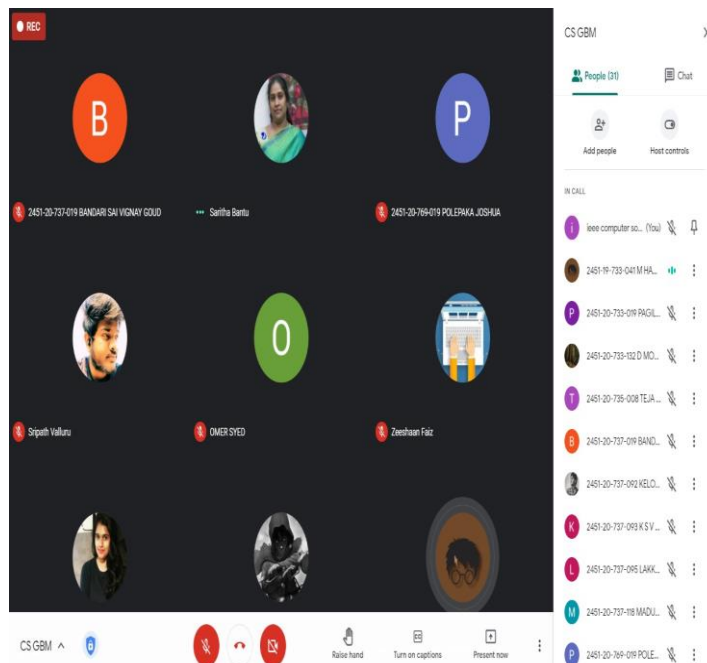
REC

B

P

2451-20-737-019 BANDARI SAI VIGNAY GOUD

Saritha Bantu

2451-20-769-019 POLEPAKA JOSHUA

O

Sripath Valluru

OMER SYED

Zeeshaan Faiz

CS GBM ^

Raise hand

Turn on captions

Present now

CS GBM

People (31)

Chat

Add people

Host controls

IN CALL

i ieee computer so... (You)

2451-19-733-041 M HA...

P 2451-20-733-019 PAGIL...

2451-20-733-132 D MO...

T 2451-20-735-008 TEJA...

B 2451-20-737-019 BAND...

2451-20-737-092 KELO...

K 2451-20-737-093 K S V...

L 2451-20-737-095 LAKK...

M 2451-20-737-118 MADU...

P 2451-20-769-019 POLE...